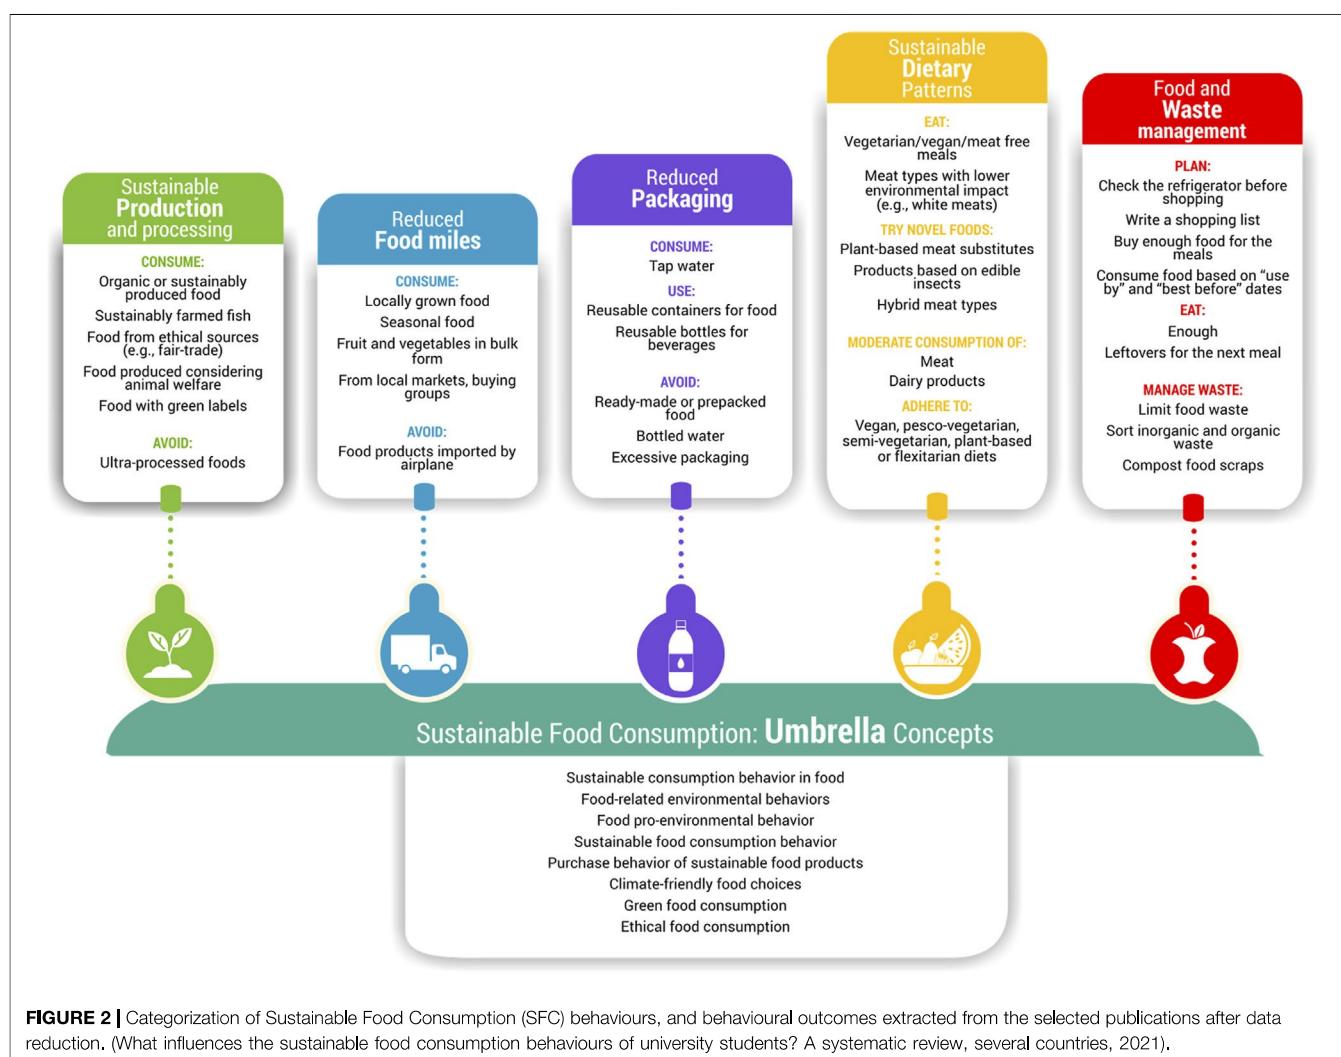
Sustainable Production and processing

CONSUME:
Organic or sustainably produced food
Sustainably farmed fish
Food from ethical sources (e.g., fair-trade)
Food produced considering animal welfare
Food with green labels

AVOID:
Ultra-processed foods

Reduced Food miles

CONSUME:
Locally grown food
Seasonal food
Fruit and vegetables in bulk form
From local markets, buying groups

AVOID:
Food products imported by airplane

Reduced Packaging

CONSUME:
Tap water

USE:
Reusable containers for food
Reusable bottles for beverages

AVOID:
Ready-made or prepacked food
Bottled water
Excessive packaging

Sustainable Dietary Patterns

EAT:
Vegetarian/vegan/meat free meals
Meat types with lower environmental impact (e.g., white meats)

TRY NOVEL FOODS:
Plant-based meat substitutes
Products based on edible insects
Hybrid meat types

MODERATE CONSUMPTION OF:
Meat
Dairy products

ADHERE TO:
Vegan, pesco-vegetarian, semi-vegetarian, plant-based or flexitarian diets

Food and Waste management

PLAN:
Check the refrigerator before shopping
Write a shopping list
Buy enough food for the meals
Consume food based on "use by" and "best before" dates

EAT:
Enough
Leftovers for the next meal

MANAGE WASTE:
Limit food waste
Sort inorganic and organic waste
Compost food scraps

Sustainable Food Consumption: Umbrella Concepts

Sustainable consumption behavior in food
Food-related environmental behaviors
Food pro-environmental behavior
Sustainable food consumption behavior
Purchase behavior of sustainable food products
Climate-friendly food choices
Green food consumption
Ethical food consumption

FIGURE 2 | Categorization of Sustainable Food Consumption (SFC) behaviours, and behavioural outcomes extracted from the selected publications after data reduction. (What influences the sustainable food consumption behaviours of university students? A systematic review, several countries, 2021).